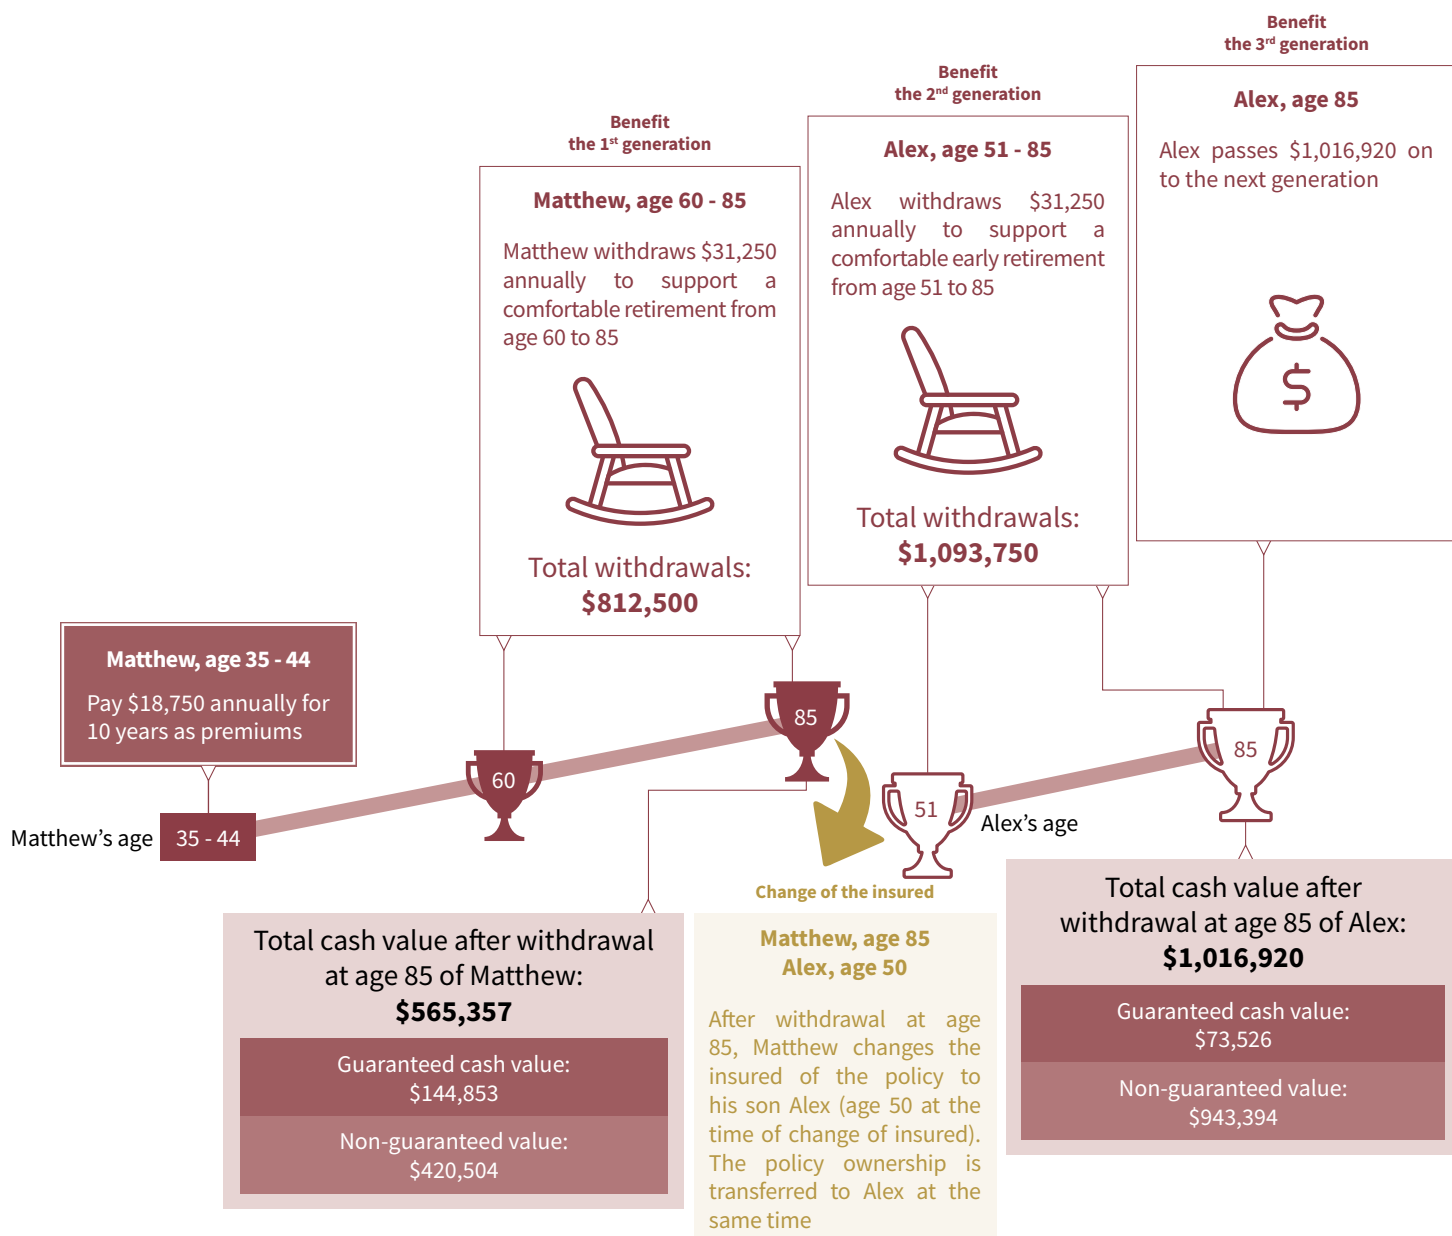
Benefit
the 3rd generation

Alex, age 85

Alex passes $1,016,920 on to the next generation

Benefit
the 2nd generation

Alex, age 51 - 85

Alex withdraws $31,250 annually to support a comfortable early retirement from age 51 to 85

Total withdrawals:
$1,093,750

Benefit
the 1st generation

Matthew, age 60 - 85

Matthew withdraws $31,250 annually to support a comfortable retirement from age 60 to 85

Total withdrawals:
$812,500

Matthew, age 35 - 44

Pay $18,750 annually for 10 years as premiums

Matthew's age 35 - 44

60

85

51

Alex's age

85

Change of the insured

Total cash value after withdrawal at age 85 of Matthew:
$565,357

Guaranteed cash value:
$144,853

Non-guaranteed value:
$420,504

Matthew, age 85
Alex, age 50

After withdrawal at age 85, Matthew changes the insured of the policy to his son Alex (age 50 at the time of change of insured). The policy ownership is transferred to Alex at the same time

Total cash value after withdrawal at age 85 of Alex:
$1,016,920

Guaranteed cash value:
$73,526

Non-guaranteed value:
$943,394